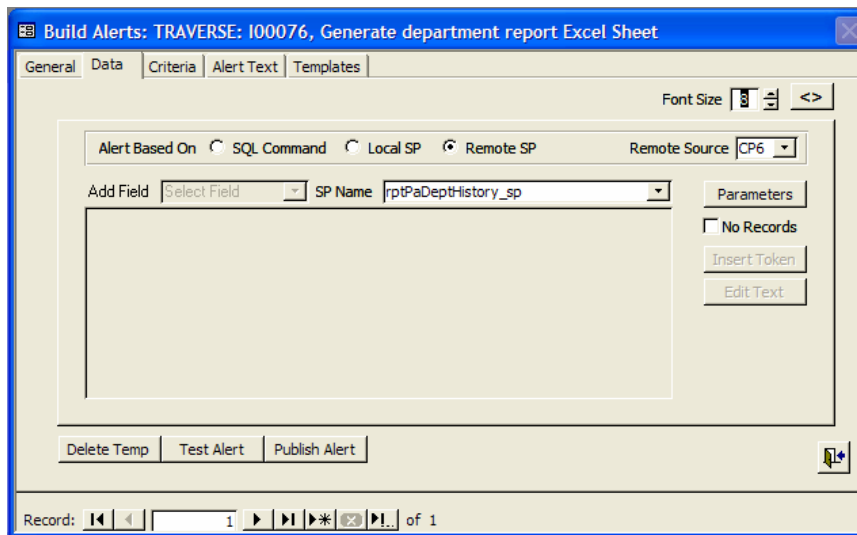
Build Alerts: TRAVERSE: I00076, Generate department report Excel Sheet

General | Data | Criteria | Alert Text | Templates

Font Size 8 <>

Alert Based On SQL Command Local SP Remote SP Remote Source CP6

Add Field Select Field SP Name rptPaDeptHistory_sp

Parameters
No Records
Insert Token
Edit Text

Delete Temp | Test Alert | Publish Alert

Record: 1 of 1